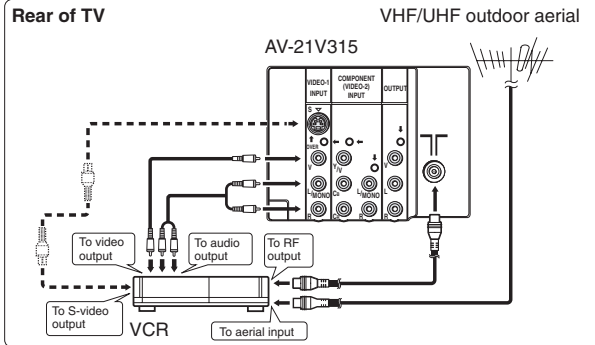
Rear of TV

VHF/UHF outdoor aerial

AV-21V315

VIDEO-1 INPUT

COMPONENT (VIDEO-2) INPUT

OUTPUT

S

OVER

V

L/MONO

R

Y/V

CB

L/MONO

CR

R

V

L

R

To video output

To audio output

To RF output

To S-video output

VCR

To aerial input